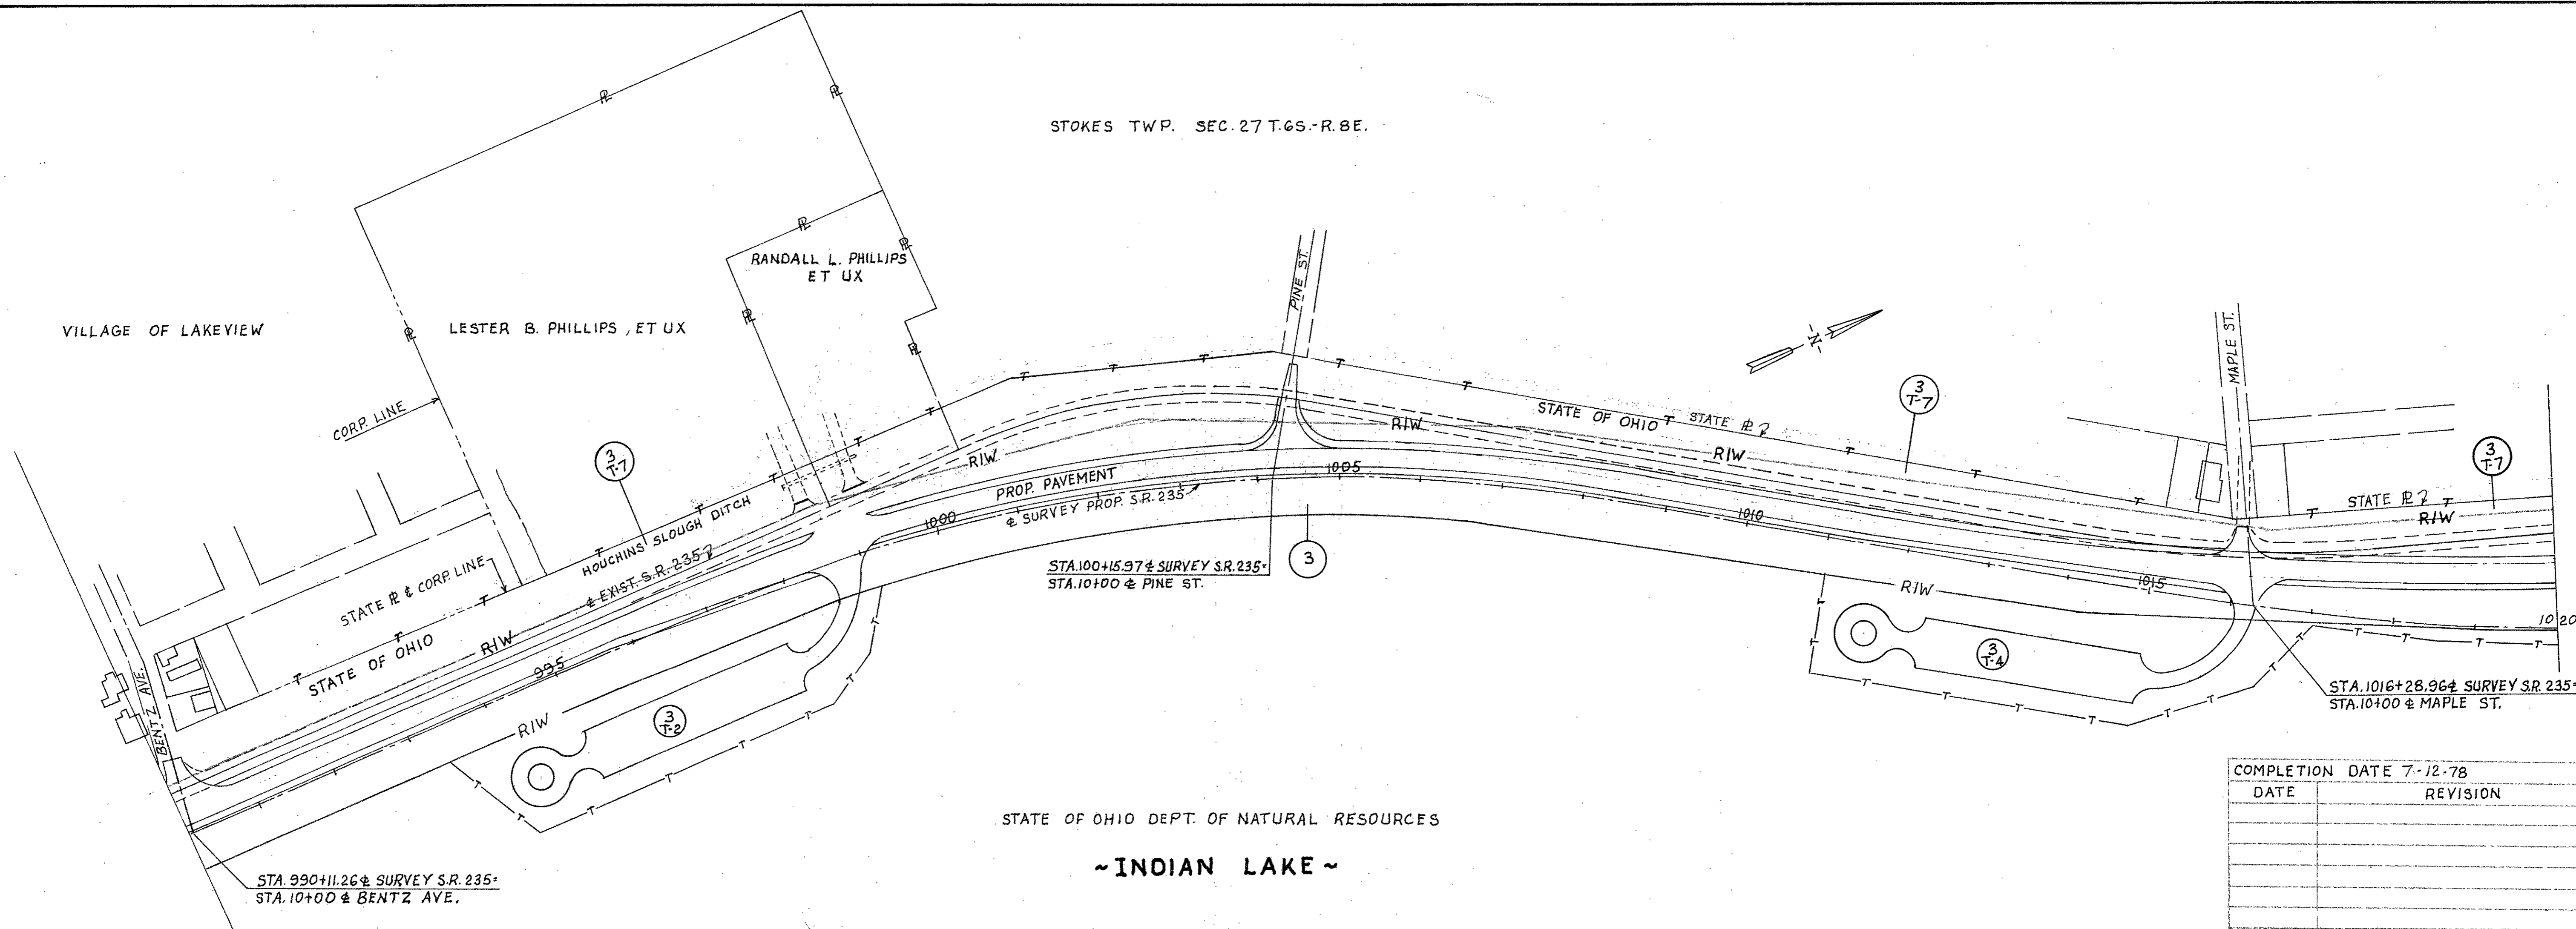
STOKES TWP. SEC. 27 T.6S.-R.8E.

VILLAGE OF LAKEVIEW

LESTER B. PHILLIPS, ET UX

RANDALL L. PHILLIPS ET UX

PINE ST.

MAPLE ST.

N

CORP. LINE

$\frac{3}{T-7}$

$\frac{3}{T-7}$

$\frac{3}{T-7}$

STATE OF OHIO

STATE ℞

R/W

R/W

R/W

STATE ℞

HOUCHINS SLOUGH DITCH

PROP. PAVEMENT

℄ SURVEY PROP. S.R. 235

℄ EXIST. S.R. 235

STATE ℞ & CORP. LINE

STATE OF OHIO

R/W

1000

1005

1010

1015

1020

995

3

STA. 100+15.97 ℄ SURVEY S.R. 235 = STA. 10+00 ℄ PINE ST.

R/W

$\frac{3}{T-4}$

$\frac{3}{T-2}$

R/W

BENTZ AVE.

STA. 1016+28.96 ℄ SURVEY S.R. 235 = STA. 10+00 ℄ MAPLE ST.

STATE OF OHIO DEPT. OF NATURAL RESOURCES

~INDIAN LAKE~

STA. 990+11.26 ℄ SURVEY S.R. 235 = STA. 10+00 ℄ BENTZ AVE.

| COMPLETION DATE 7-12-78 | |
|---|---|
| DATE | REVISION |
| | |
| | |
| | |
| | |
| | |